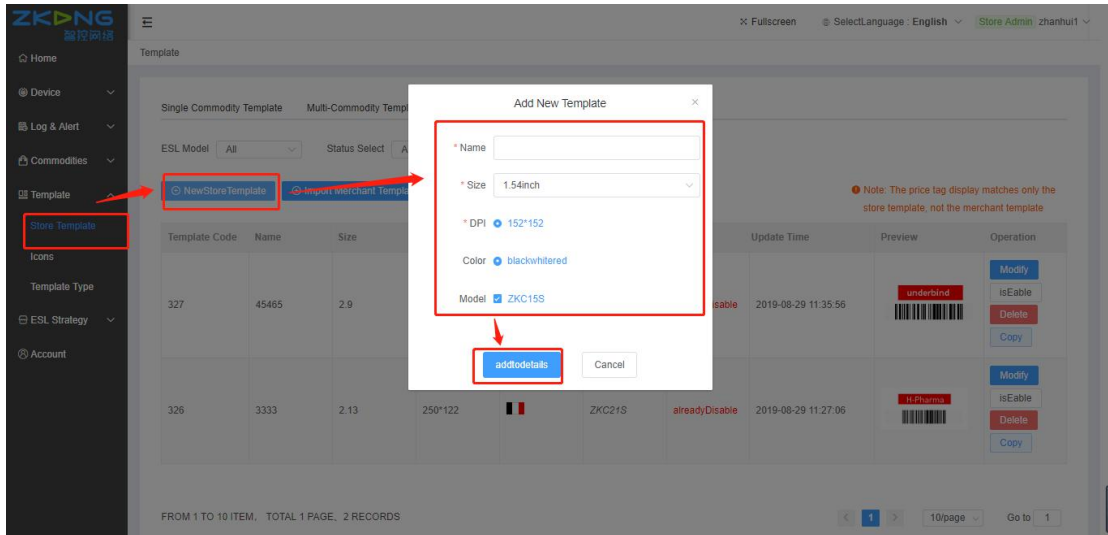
ZKONG 智控网络

Home
Device
Log & Alert
Commodities
Template
Store Template
Icons
Template Type
ESL Strategy
Account

Fullscreen SelectLanguage : English Store Admin zhanhui1

Template

Single Commodity Template Multi-Commodity Templ

ESL Model All Status Select A

NewStoreTemplate Import Merchant Templ

Note: The price tag display matches only the store template, not the merchant template

| Template Code | Name | Size | | | | | Update Time | Preview | Operation |
|---|---|---|---|---|---|---|---|---|---|
| 327 | 45465 | 2.9 | | | | isable | 2019-08-29 11:35:56 | underbind | Modify isEable Delete Copy |
| 326 | 3333 | 2.13 | 250*122 | | ZKC21S | alreadyDisable | 2019-08-29 11:27:06 | H-Pharma | Modify isEable Delete Copy |

FROM 1 TO 10 ITEM, TOTAL 1 PAGE, 2 RECORDS

1 10/page Go to 1

Add New Template ×

* Name
* Size 1.54inch
* DPI 152*152
Color blackwhitered
Model ZKC15S

addtodetails Cancel